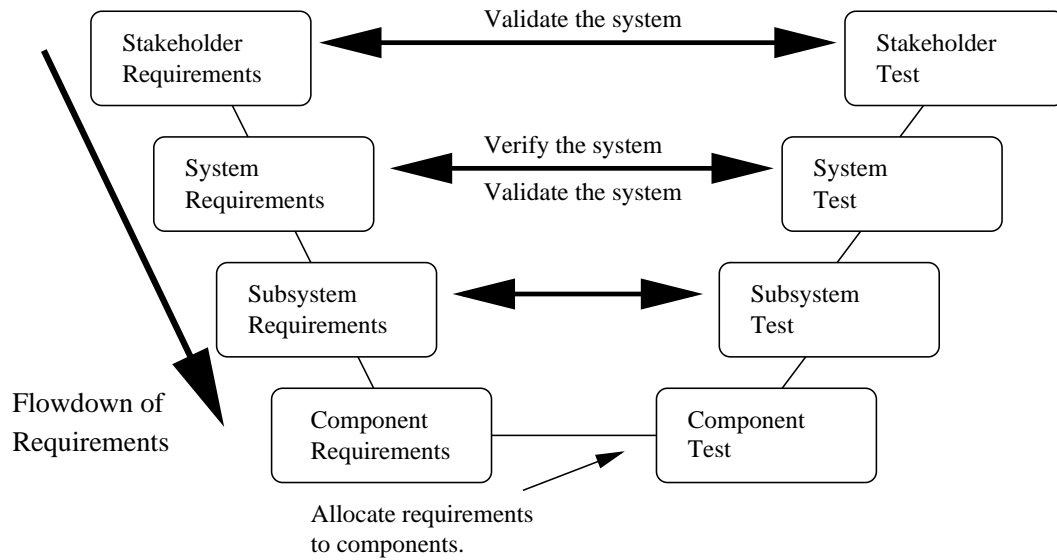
Validate the system

Stakeholder Requirements

Stakeholder Test

Verify the system

Validate the system

System Requirements

System Test

Subsystem Requirements

Subsystem Test

Flowdown of Requirements

Component Requirements

Component Test

Allocate requirements to components.